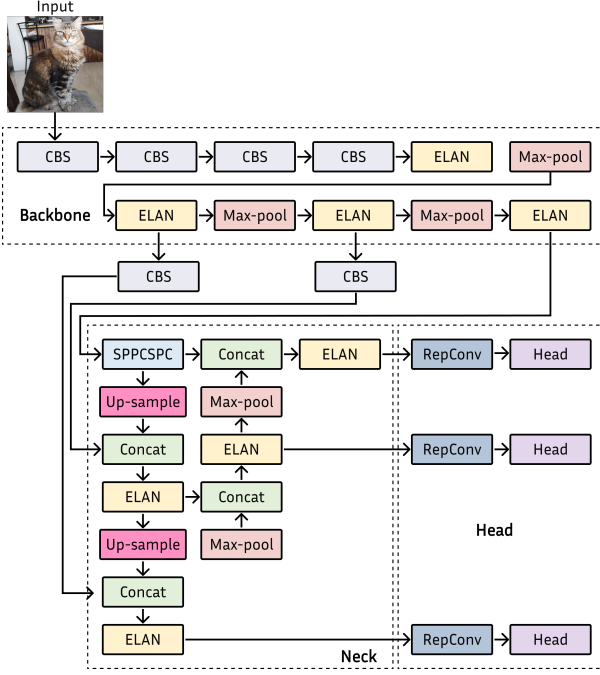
Input

CBS
CBS
CBS
CBS
ELAN
Max-pool

Backbone

ELAN
Max-pool
ELAN
Max-pool
ELAN

CBS
CBS

SPPCSPC
Concat
ELAN
RepConv
Head

Up-sample
Max-pool

Concat
ELAN
RepConv
Head

ELAN
Concat

Up-sample
Max-pool

Head

Concat

ELAN
RepConv
Head

Neck